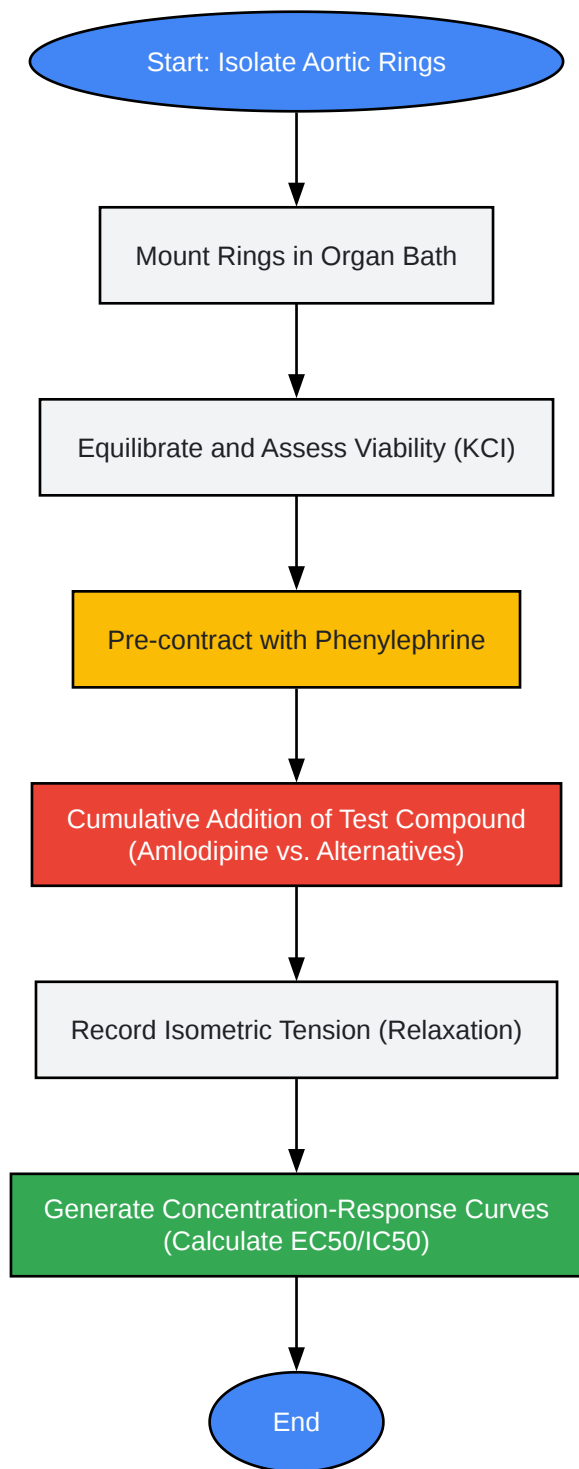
Start: Isolate Aortic Rings

Mount Rings in Organ Bath

Equilibrate and Assess Viability (KCl)

Pre-contract with Phenylephrine

Cumulative Addition of Test Compound (Amlodipine vs. Alternatives)

Record Isometric Tension (Relaxation)

Generate Concentration-Response Curves (Calculate EC50/IC50)

End